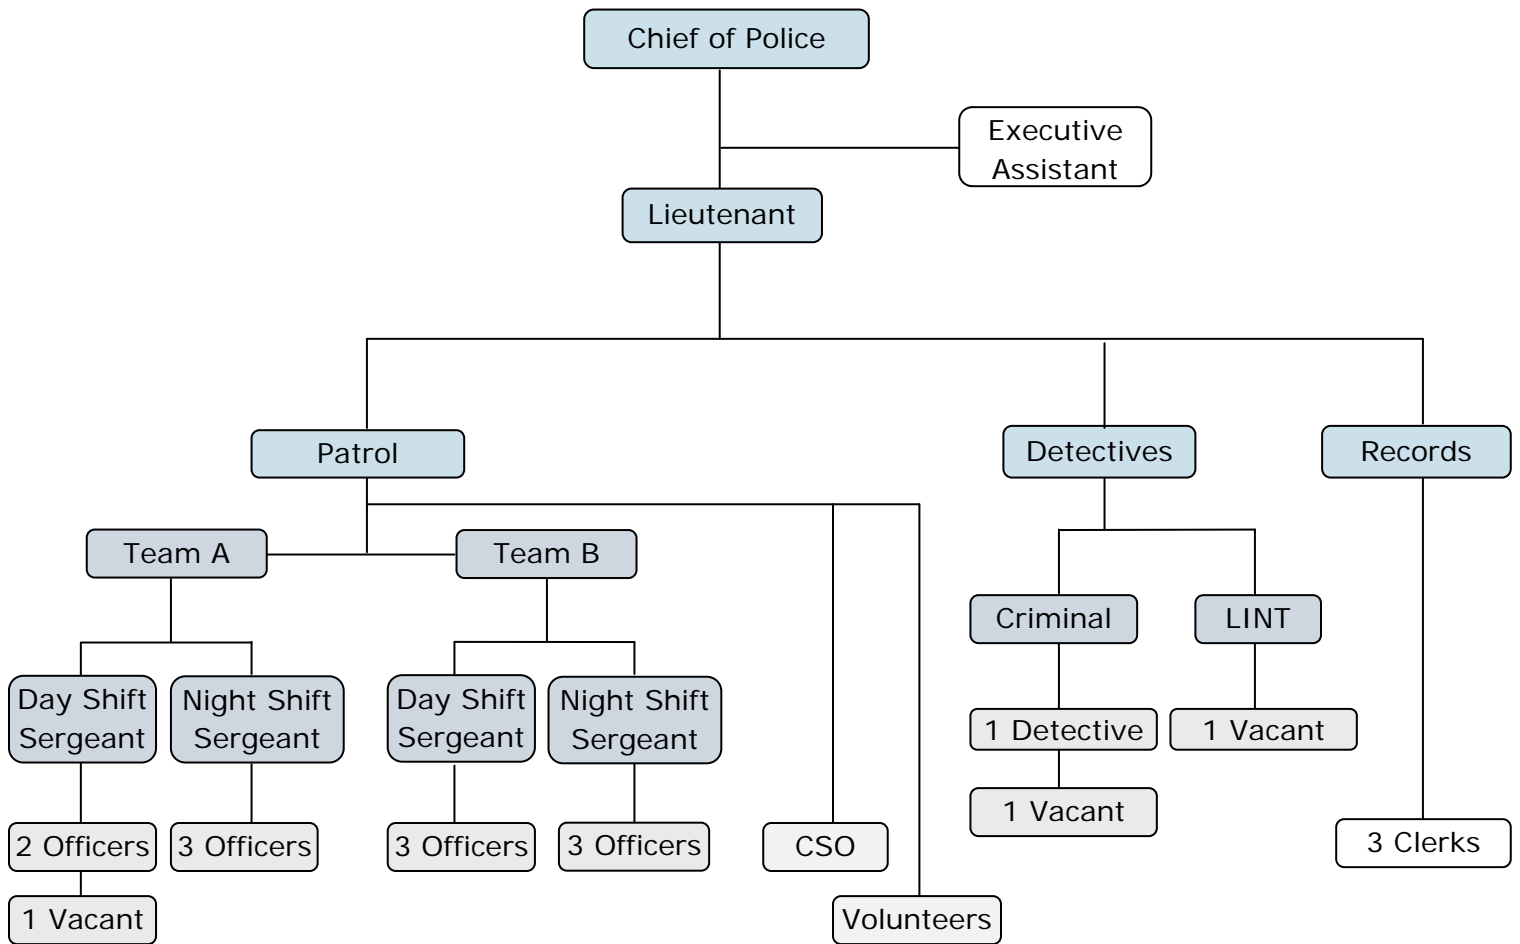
Chief of Police

Executive Assistant

Lieutenant

Patrol

Detectives

Records

Team A

Team B

Day Shift Sergeant

Night Shift Sergeant

Day Shift Sergeant

Night Shift Sergeant

2 Officers

1 Vacant

3 Officers

3 Officers

3 Officers

CSO

Volunteers

Criminal

LINT

1 Detective

1 Vacant

1 Vacant

3 Clerks